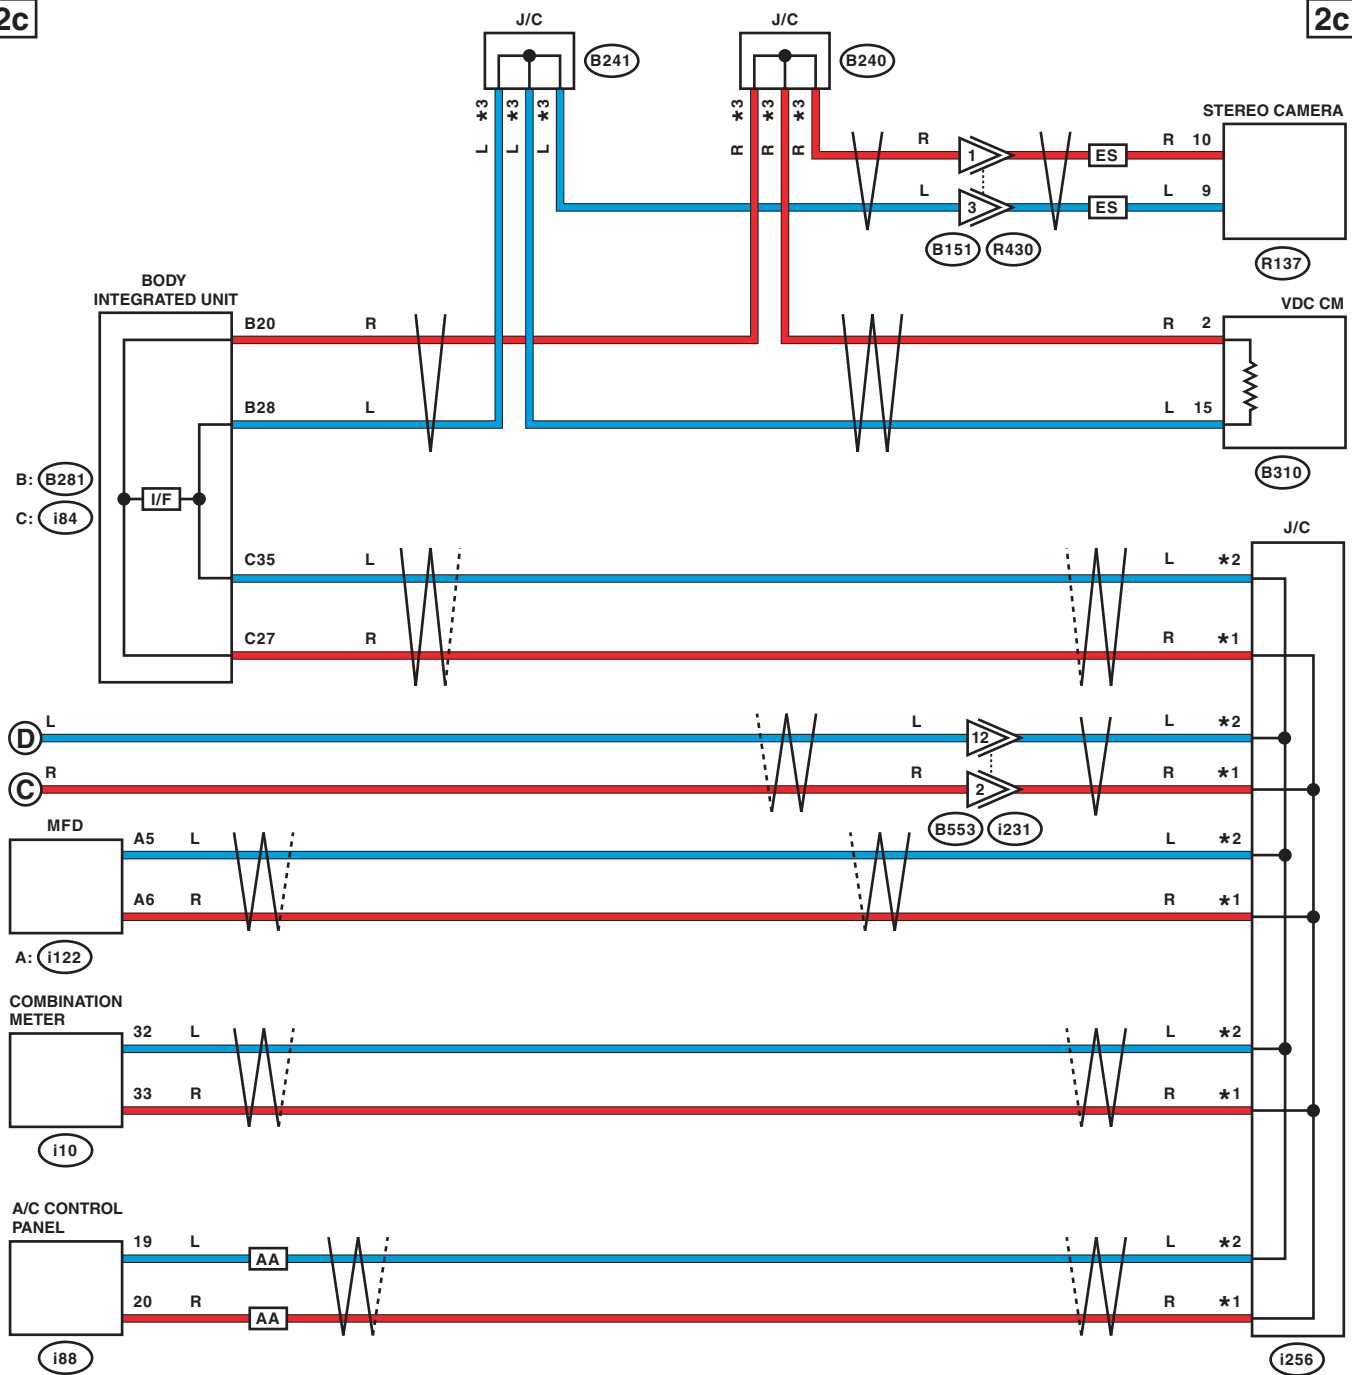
2c

2c

J/C

B241

J/C

B240

$\star 3$ L $\star 3$ L $\star 3$ L

$\star 3$ R $\star 3$ R $\star 3$ R

STEREO CAMERA

R 1 ES R 10

L 3 ES L 9

B151 R430

R137

BODY INTEGRATED UNIT

B20 R

B28 L

VDC CM

R 2

L 15

B310

B: B281

C: i84

I/F

J/C

C35 L

C27 R

L $\star 2$

R $\star 1$

D L

C R

L 12

R 2

B553 i231

L $\star 2$

R $\star 1$

MFD

A5 L

A6 R

L $\star 2$

R $\star 1$

A: i122

COMBINATION METER

32 L

33 R

L $\star 2$

R $\star 1$

i10

A/C CONTROL PANEL

19 L AA

20 R AA

L $\star 2$

R $\star 1$

i88

i256